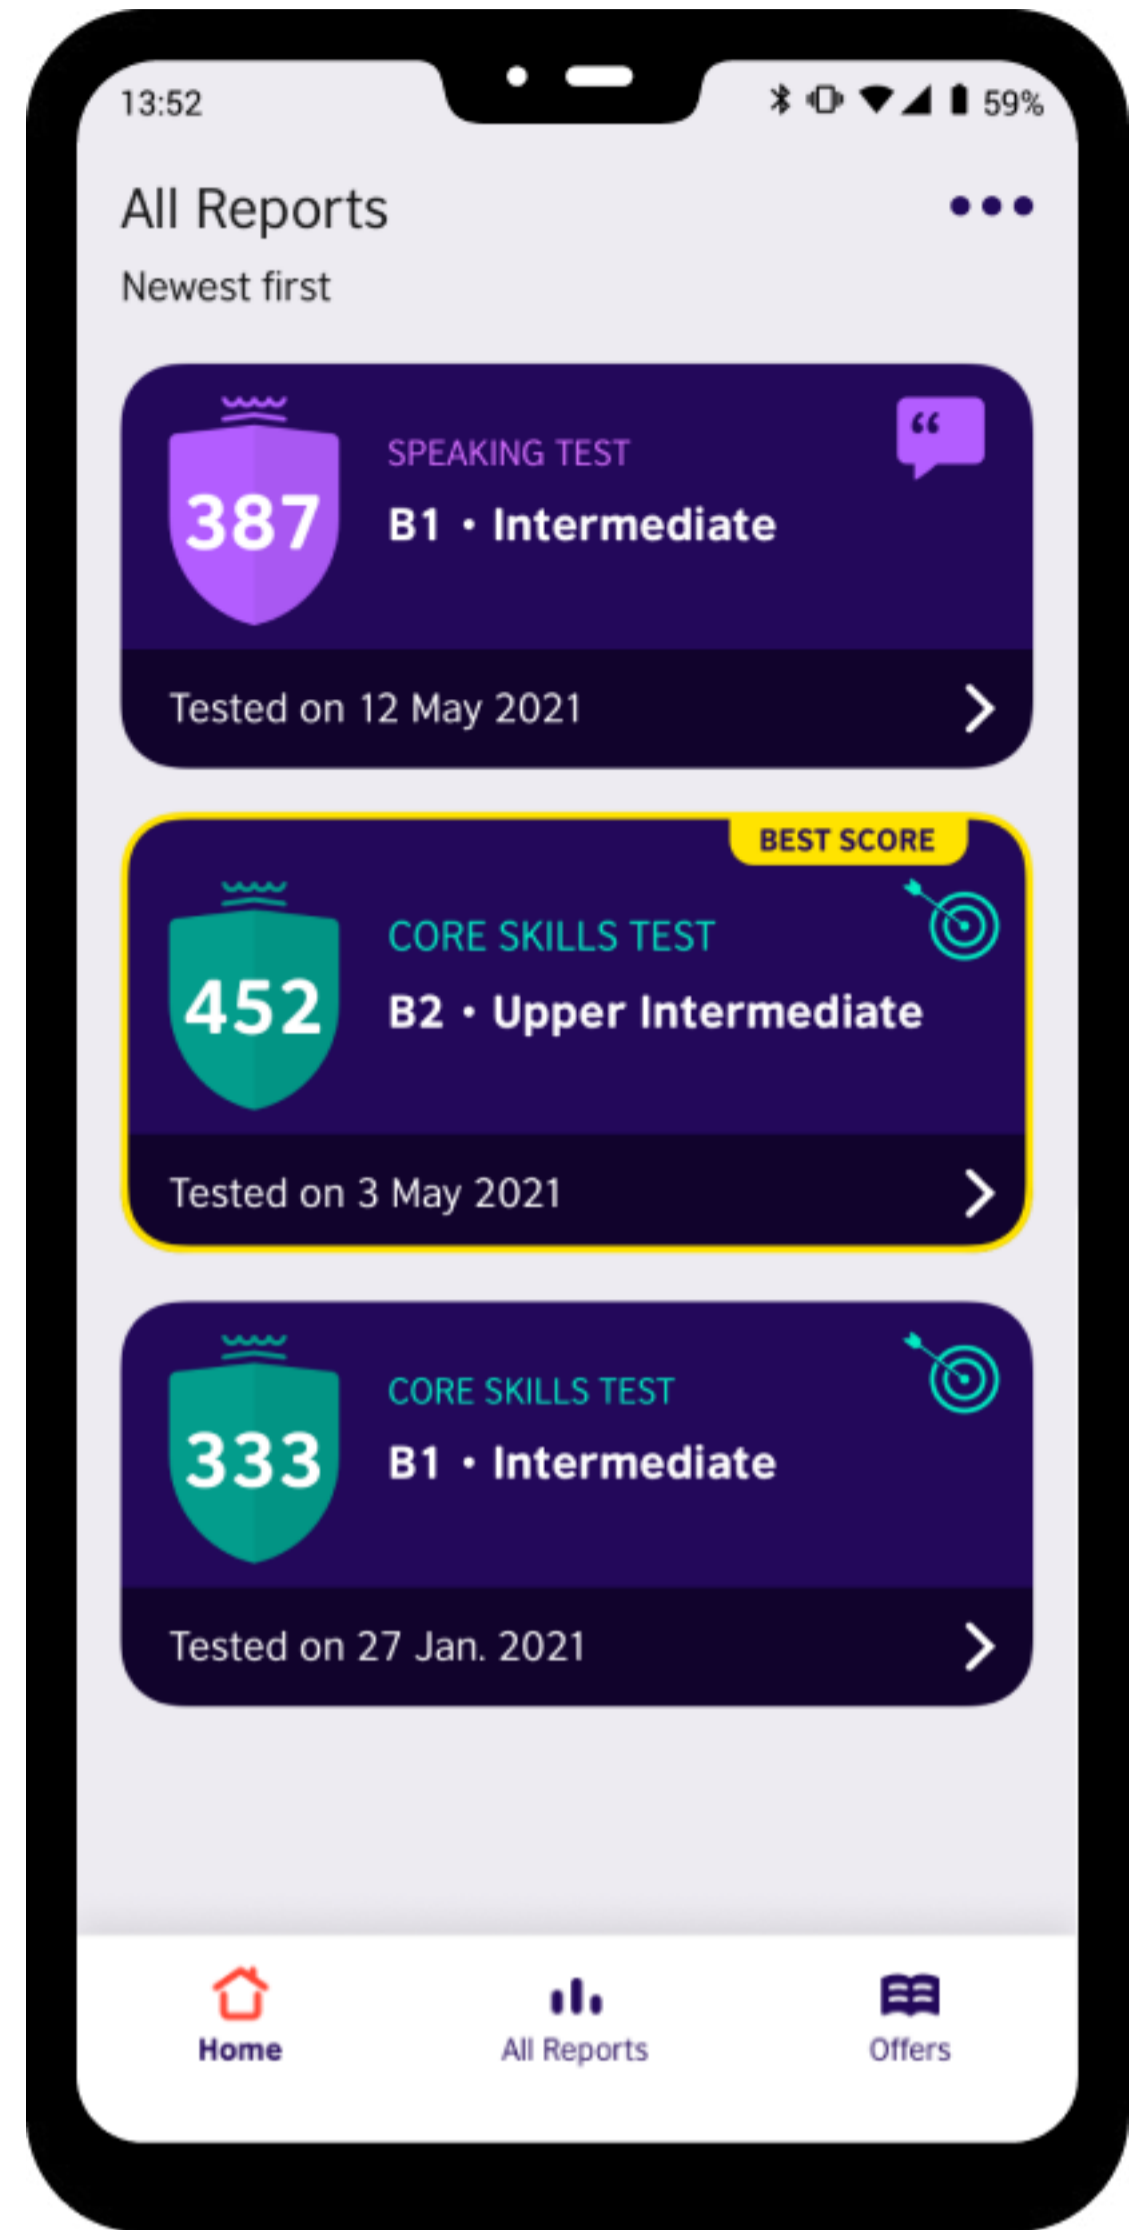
13:52

59%

All Reports

Newest first

387

SPEAKING TEST

B1 • Intermediate

Tested on 12 May 2021

BEST SCORE

452

CORE SKILLS TEST

B2 • Upper Intermediate

Tested on 3 May 2021

333

CORE SKILLS TEST

B1 • Intermediate

Tested on 27 Jan. 2021

Home

All Reports

Offers